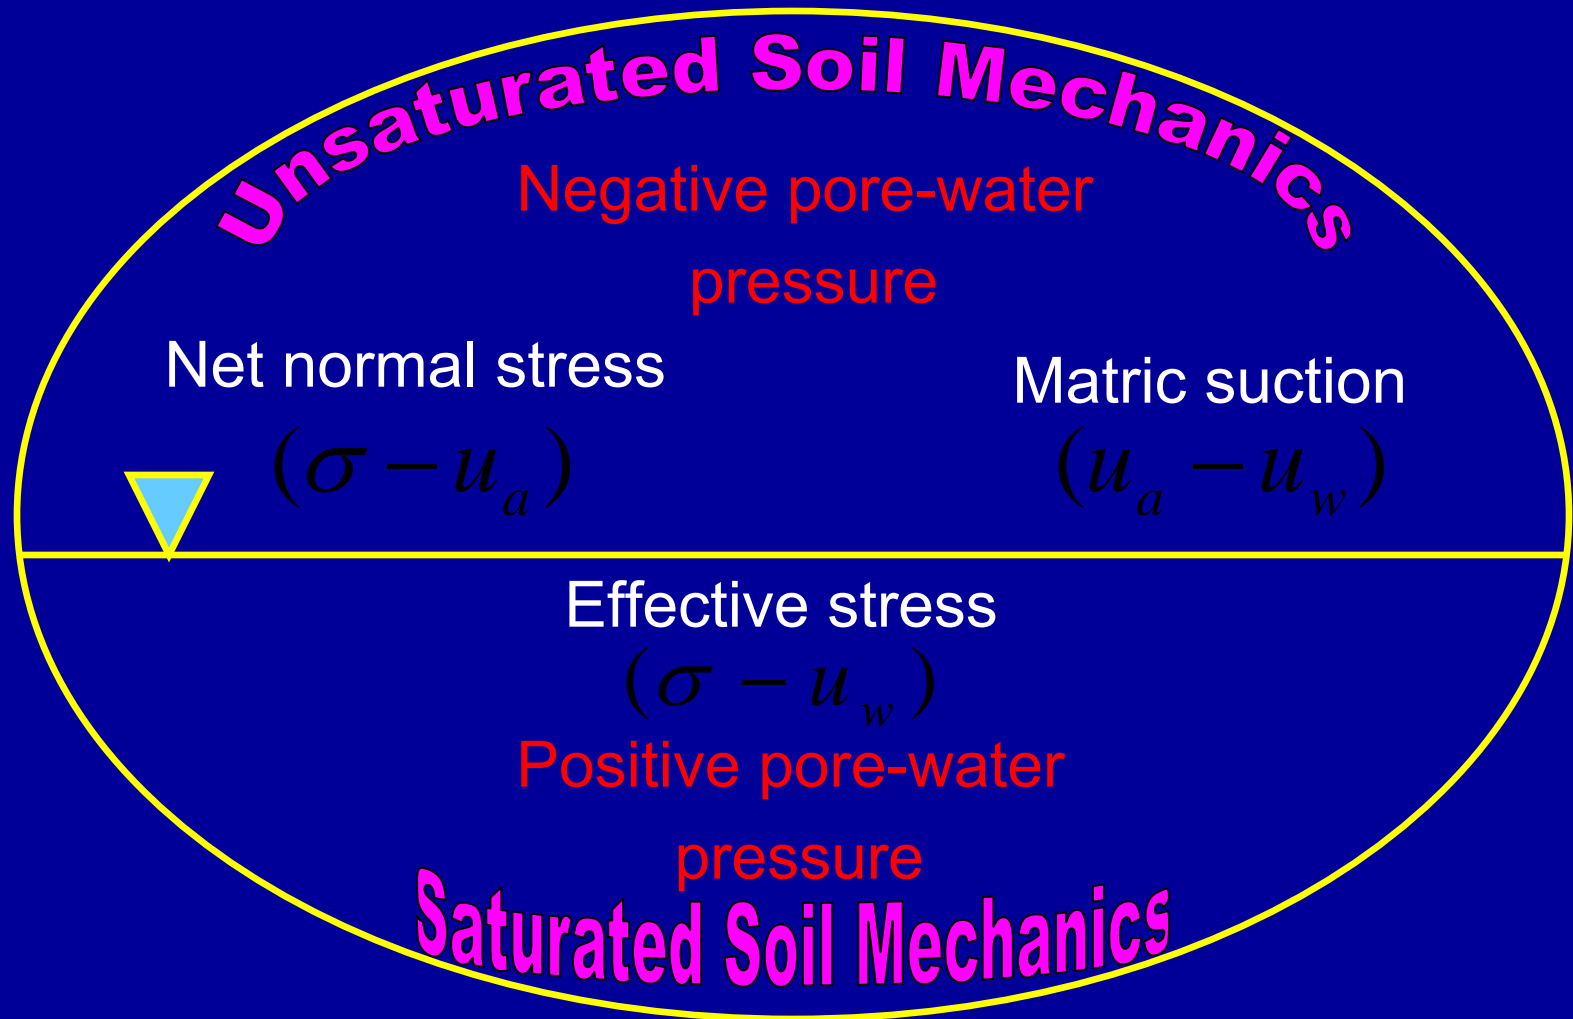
Unsaturated Soil Mechanics

Negative pore-water pressure

Net normal stress
$(\sigma - u_a)$

Matric suction
$(u_a - u_w)$

Effective stress
$(\sigma - u_w)$

Positive pore-water pressure

Saturated Soil Mechanics